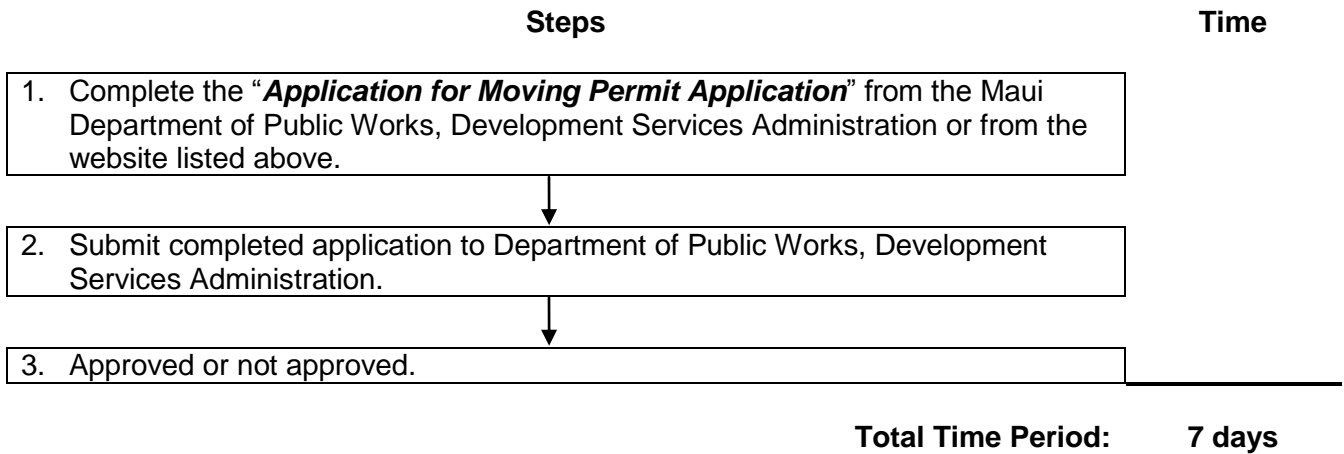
Steps

Time

1. Complete the "***Application for Moving Permit Application***" from the Maui Department of Public Works, Development Services Administration or from the website listed above.

2. Submit completed application to Department of Public Works, Development Services Administration.

3. Approved or not approved.

**Total Time Period: 7 days**